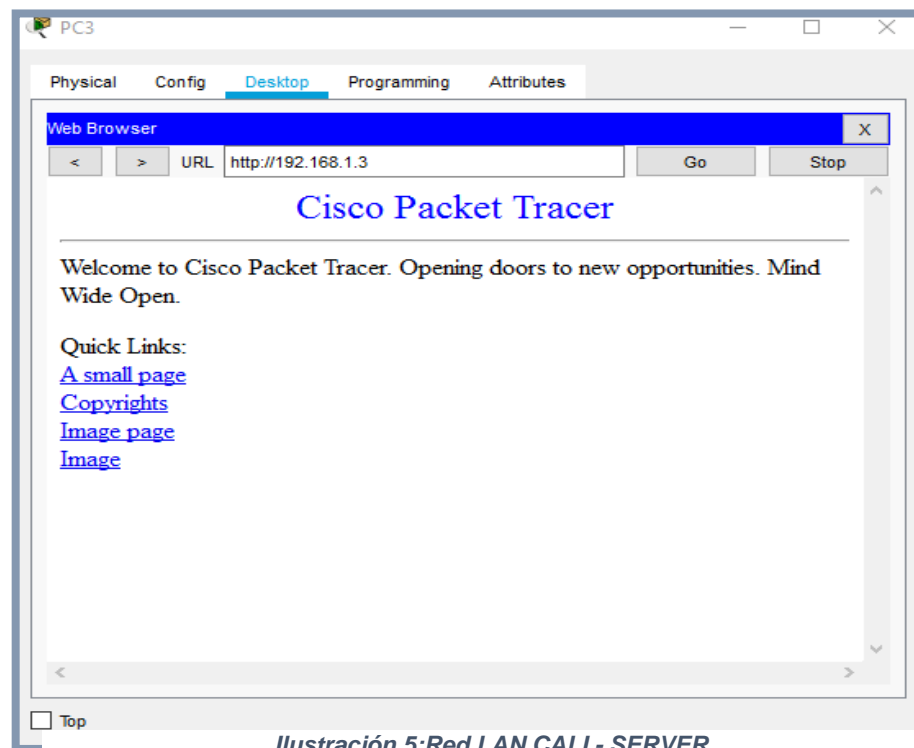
PC3

Physical Config Desktop Programming Attributes

Web Browser X

< > URL http://192.168.1.3 Go Stop

Cisco Packet Tracer

Welcome to Cisco Packet Tracer. Opening doors to new opportunities. Mind Wide Open.

Quick Links:
A small page
Copyrights
Image page
Image

Top

Ilustración 5:Red LAN CALI - SERVER